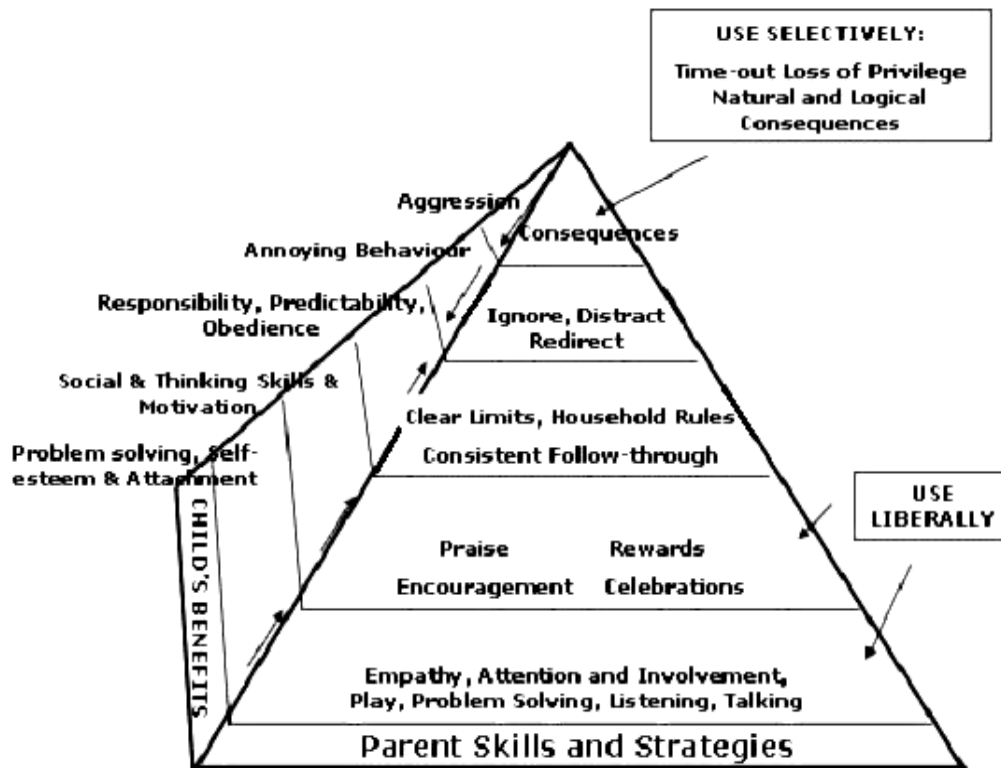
USE SELECTIVELY:
Time-out Loss of Privilege
Natural and Logical Consequences

Aggression
Consequences

Annoying Behaviour

Responsibility, Predictability, Obedience

Ignore, Distract Redirect

Social & Thinking Skills & Motivation

Clear Limits, Household Rules
Consistent Follow-through

Problem solving, Self-esteem & Attachment

CHILD'S BENEFITS

USE LIBERALLY

Praise Rewards
Encouragement Celebrations

Empathy, Attention and Involvement, Play, Problem Solving, Listening, Talking

Parent Skills and Strategies